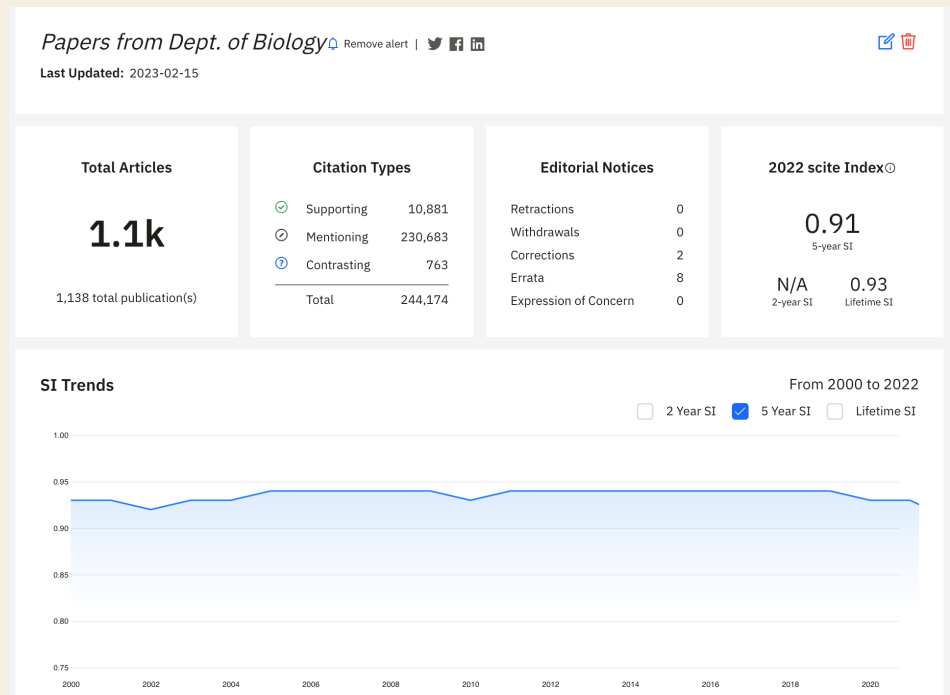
Papers from Dept. of Biology Remove alert |

Last Updated: 2023-02-15

Total Articles

1.1k

1,138 total publication(s)

Citation Types

| | |
|---|---|
| Supporting | 10,881 |
| Mentioning | 230,683 |
| Contrasting | 763 |
| Total | 244,174 |

Editorial Notices

| | |
|---|---|
| Retractions | 0 |
| Withdrawals | 0 |
| Corrections | 2 |
| Errata | 8 |
| Expression of Concern | 0 |

2022 scite Index

0.91
5-year SI

N/A
2-year SI

0.93
Lifetime SI

SI Trends

From 2000 to 2022

2 Year SI 5 Year SI Lifetime SI

1.00
0.95
0.90
0.85
0.80
0.75

2000 2002 2004 2006 2008 2010 2012 2014 2016 2018 2020